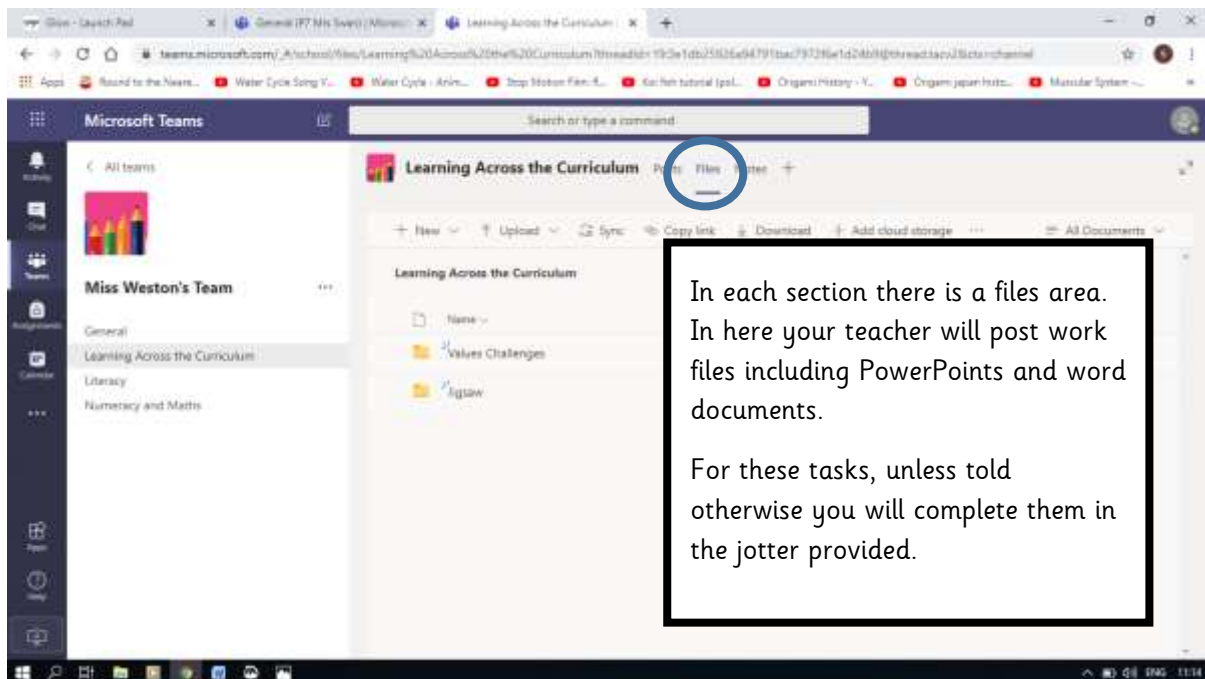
Glow - Launch Pad
General (P7 Mrs Swan) | Micros
Learning Across the Curriculum

teams.microsoft.com/_#/school/files/Learning%20Across%20the%20Curriculum?threadId=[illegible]&ctx=channel

Apps
Round to the Neare...
Water Cycle Song V...
Water Cycle - Anim...
Stop Motion Film f...
Koi fish tutorial (pol...
Origami History - Y...
Origami japan histo...
Muscular System -...

Microsoft Teams
Search or type a command

Activity
Chat
Teams
Assignments
Calendar
...
Apps
Help

< All teams

Miss Weston's Team ...

General
Learning Across the Curriculum
Literacy
Numeracy and Maths

Learning Across the Curriculum Posts Files Notes +

+ New
Upload
Sync
Copy link
Download
+ Add cloud storage
...
All Documents

Learning Across the Curriculum

Name

Values Challenges

Jigsaw

In each section there is a files area. In here your teacher will post work files including PowerPoints and word documents.

For these tasks, unless told otherwise you will complete them in the jotter provided.

ENG 11:14